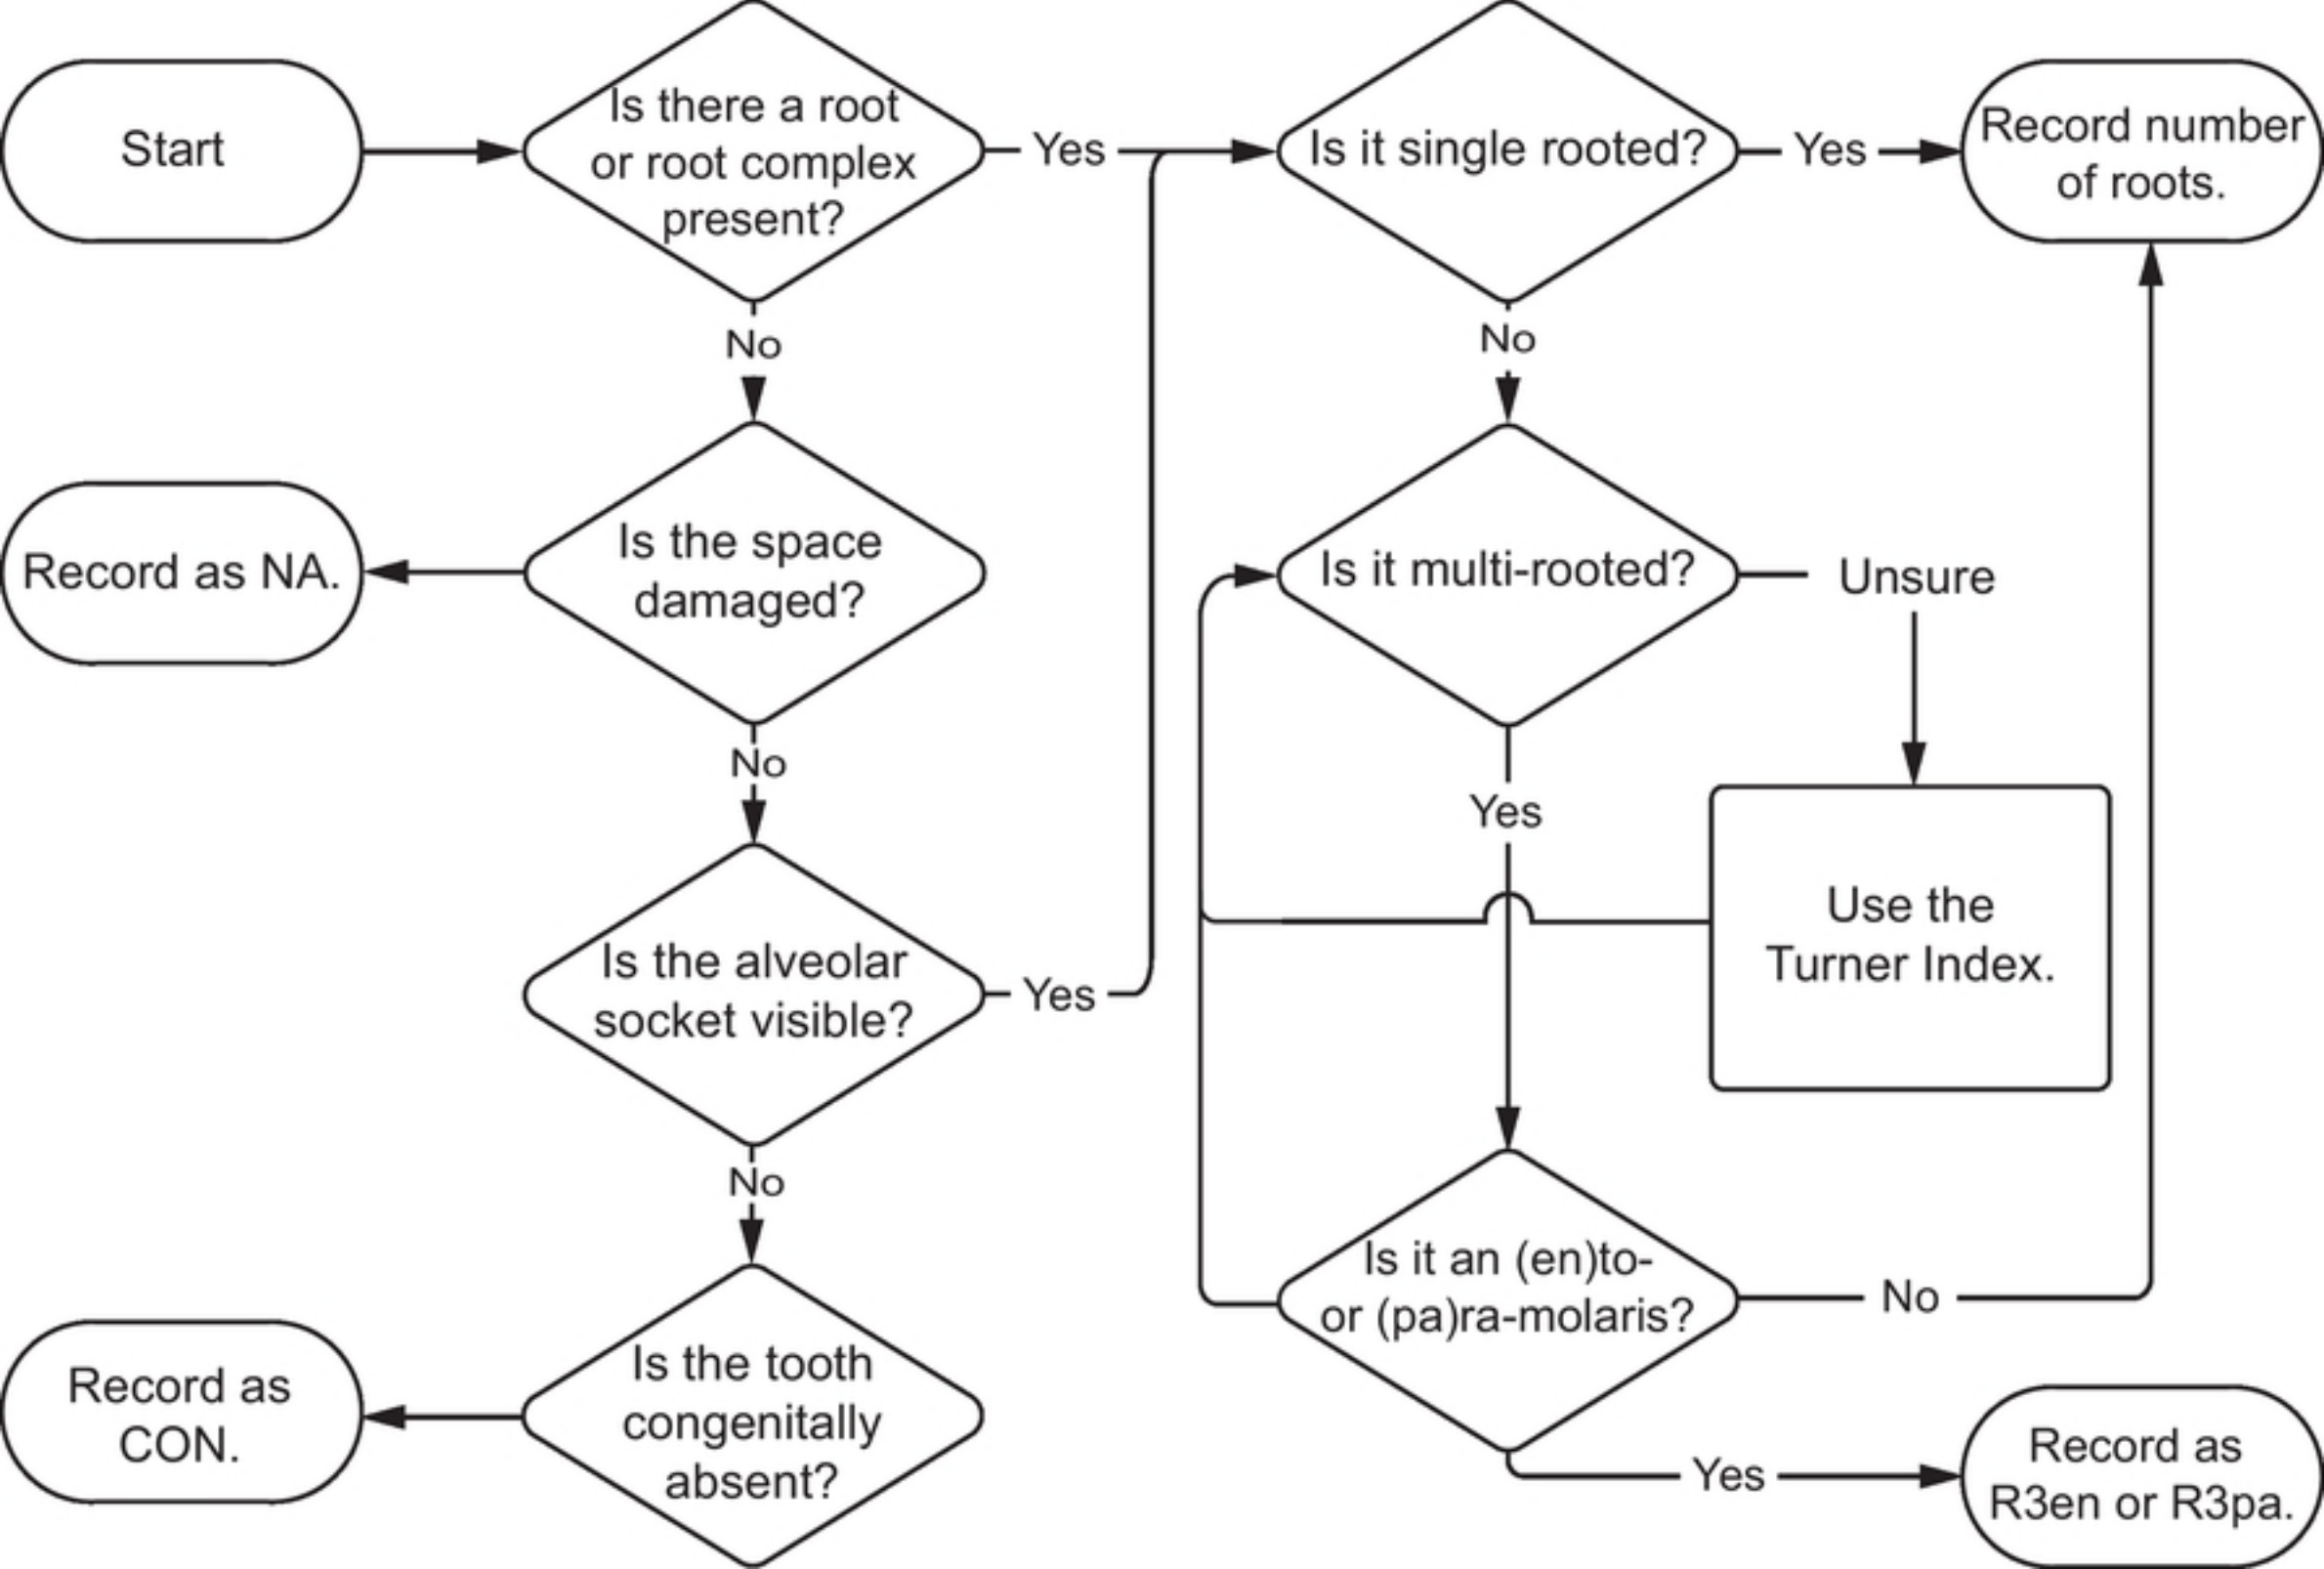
Start

Is there a root or root complex present?

Yes

Is it single rooted?

Yes

Record number of roots.

No

No

Is the space damaged?

Record as NA.

Is it multi-rooted?

Unsure

No

Yes

Use the Turner Index.

Is the alveolar socket visible?

Yes

No

Is it an (en)to- or (pa)ra-molaris?

No

Is the tooth congenitally absent?

Record as CON.

Yes

Record as R3en or R3pa.